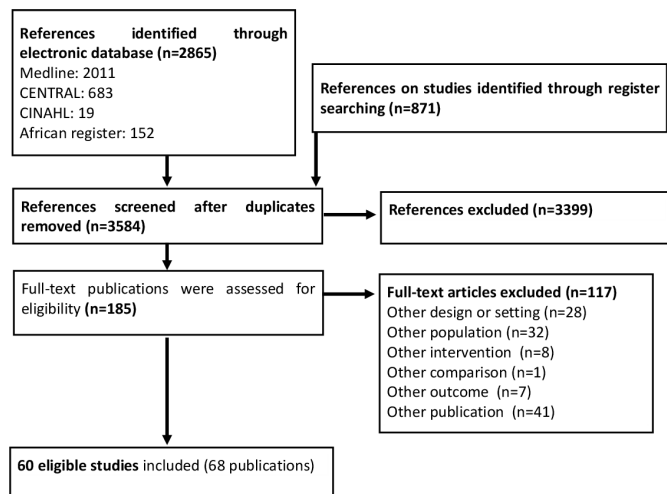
References identified through electronic database (n=2865)
Medline: 2011
CENTRAL: 683
CINAHL: 19
African register: 152

References on studies identified through register searching (n=871)

References screened after duplicates removed (n=3584)

References excluded (n=3399)

Full-text publications were assessed for eligibility (n=185)

Full-text articles excluded (n=117)
Other design or setting (n=28)
Other population (n=32)
Other intervention (n=8)
Other comparison (n=1)
Other outcome (n=7)
Other publication (n=41)

60 eligible studies included (68 publications)